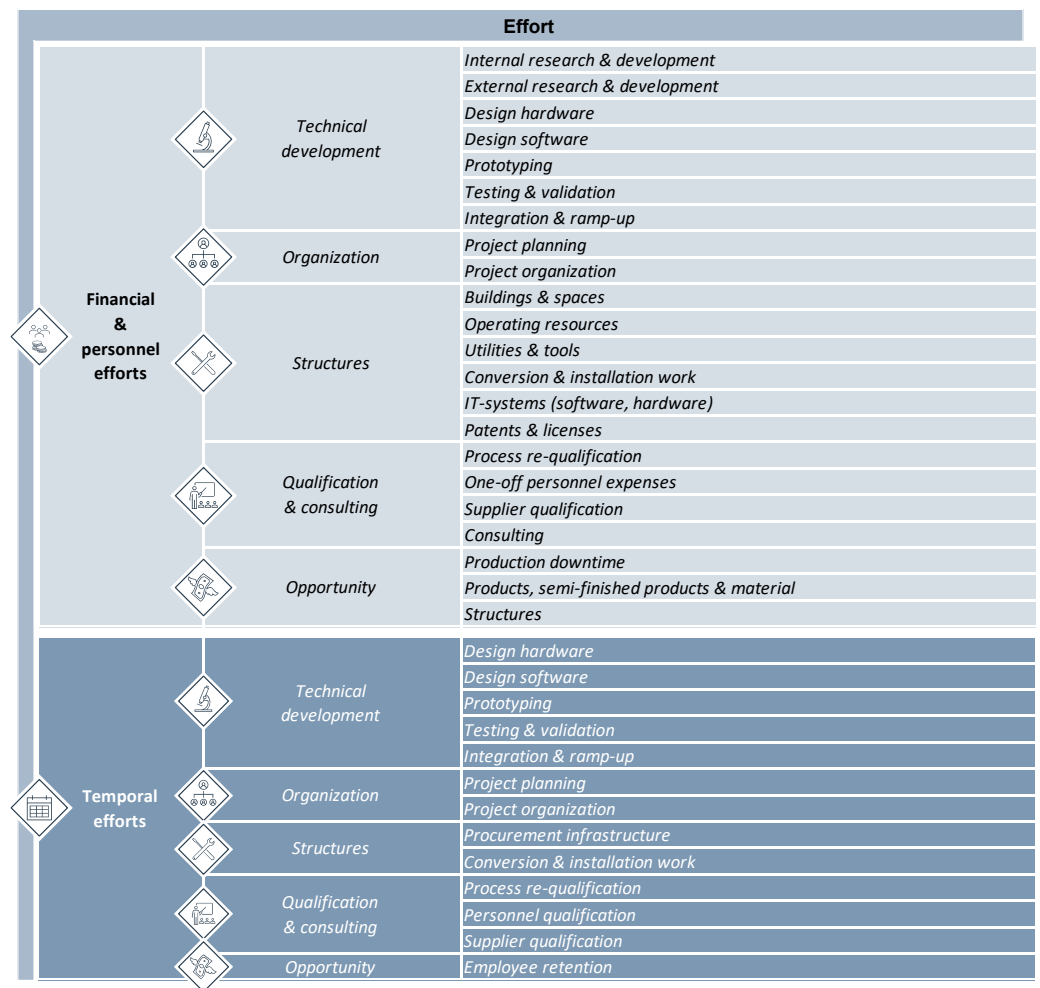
Effort

| | | |
|---|---|---|
| Financial & personnel efforts | Technical development | Internal research & development |
| | | External research & development |
| | | Design hardware |
| | | Design software |
| | | Prototyping |
| | | Testing & validation |
| | | Integration & ramp-up |
| | Organization | Project planning |
| | | Project organization |
| | Structures | Buildings & spaces |
| | | Operating resources |
| | | Utilities & tools |
| | | Conversion & installation work |
| | | IT-systems (software, hardware) |
| | | Patents & licenses |
| | Qualification & consulting | Process re-qualification |
| | | One-off personnel expenses |
| | | Supplier qualification |
| | | Consulting |
| | Opportunity | Production downtime |
| | | Products, semi-finished products & material |
| | | Structures |
| Temporal efforts | Technical development | Design hardware |
| | | Design software |
| | | Prototyping |
| | | Testing & validation |
| | | Integration & ramp-up |
| | Organization | Project planning |
| | | Project organization |
| | Structures | Procurement infrastructure |
| | | Conversion & installation work |
| | Qualification & consulting | Process re-qualification |
| | | Personnel qualification |
| | | Supplier qualification |
| | Opportunity | Employee retention |